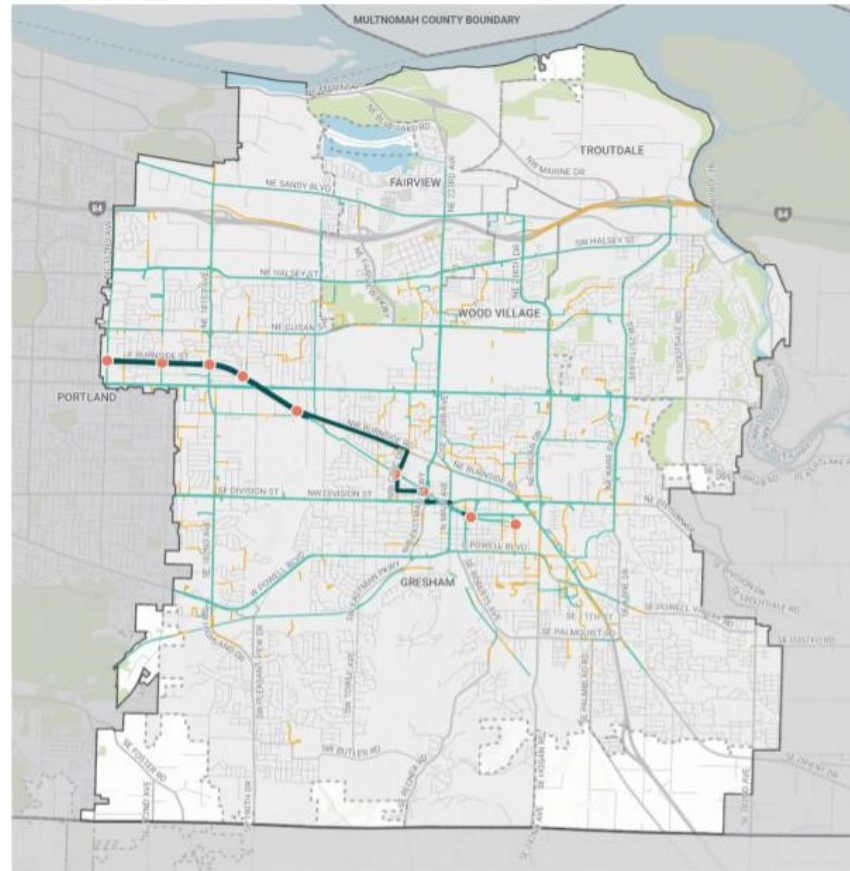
MULTNOMAH COUNTY BOUNDARY

TROUTDALE

FAIRVIEW

NE SANDY BLVD

NW MARINE DR

84

84

SW HALSEY ST

NE HALSEY ST

WOOD VILLAGE

NE GLISAN ST

E BURNSIDE ST

PORTLAND

NE BURNSIDE RD

SE DIVISION ST

NW DIVISION ST

POWELL BLVD

GRESHAM

W POWELL BLVD

SE 11TH ST

SE PALMQUIST RD

SE POWELL VALLEY RD

SW BUTLER RD

SE FOSTER RD